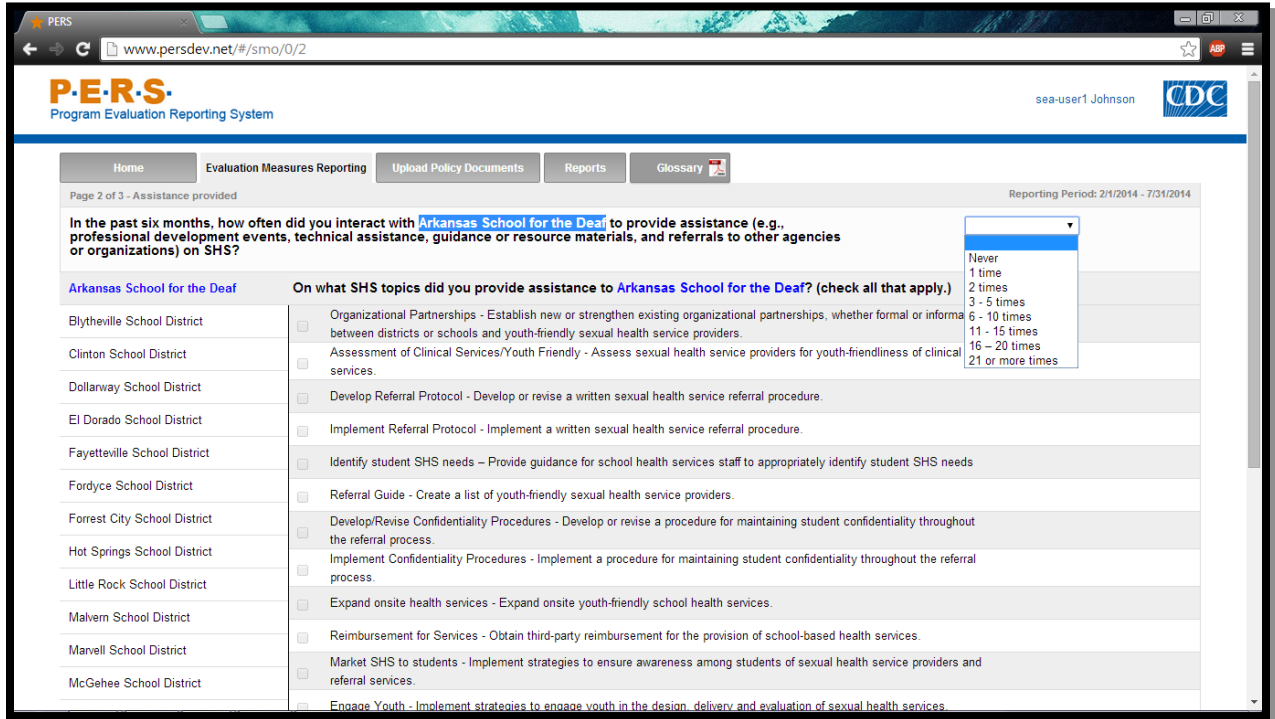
PERS

www.persdev.net/#/smo/0/2

ABP

P·E·R·S·
Program Evaluation Reporting System

sea-user1 Johnson

CDC

Home | Evaluation Measures Reporting | Upload Policy Documents | Reports | Glossary

Page 2 of 3 - Assistance provided

Reporting Period: 2/1/2014 - 7/31/2014

In the past six months, how often did you interact with Arkansas School for the Deaf to provide assistance (e.g., professional development events, technical assistance, guidance or resource materials, and referrals to other agencies or organizations) on SHS?

Never
1 time
2 times
3 - 5 times
6 - 10 times
11 - 15 times
16 – 20 times
21 or more times

Arkansas School for the Deaf
Blytheville School District
Clinton School District
Dollarway School District
El Dorado School District
Fayetteville School District
Fordyce School District
Forrest City School District
Hot Springs School District
Little Rock School District
Malvern School District
Marvell School District
McGehee School District

On what SHS topics did you provide assistance to Arkansas School for the Deaf? (check all that apply.)

Organizational Partnerships - Establish new or strengthen existing organizational partnerships, whether formal or informa between districts or schools and youth-friendly sexual health service providers.

Assessment of Clinical Services/Youth Friendly - Assess sexual health service providers for youth-friendliness of clinical services.

Develop Referral Protocol - Develop or revise a written sexual health service referral procedure.

Implement Referral Protocol - Implement a written sexual health service referral procedure.

Identify student SHS needs – Provide guidance for school health services staff to appropriately identify student SHS needs

Referral Guide - Create a list of youth-friendly sexual health service providers.

Develop/Revise Confidentiality Procedures - Develop or revise a procedure for maintaining student confidentiality throughout the referral process.

Implement Confidentiality Procedures - Implement a procedure for maintaining student confidentiality throughout the referral process.

Expand onsite health services - Expand onsite youth-friendly school health services.

Reimbursement for Services - Obtain third-party reimbursement for the provision of school-based health services.

Market SHS to students - Implement strategies to ensure awareness among students of sexual health service providers and referral services.

Engage Youth - Implement strategies to engage youth in the design, delivery and evaluation of sexual health services.